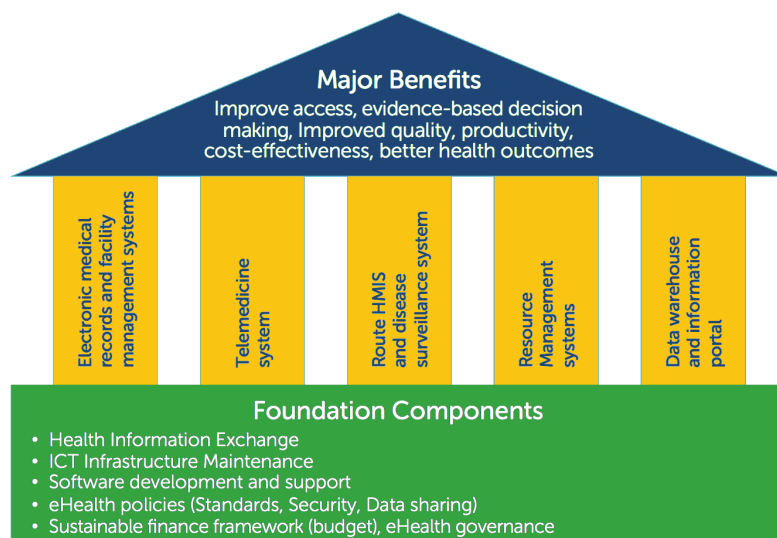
Major Benefits

Improve access, evidence-based decision making, Improved quality, productivity, cost-effectiveness, better health outcomes

Electronic medical records and facility management systems

Telemedicine system

Route HMIS and disease surveillance system

Resource Management systems

Data warehouse and information portal

Foundation Components

- Health Information Exchange
- ICT Infrastructure Maintenance
- Software development and support
- eHealth policies (Standards, Security, Data sharing)
- Sustainable finance framework (budget), eHealth governance